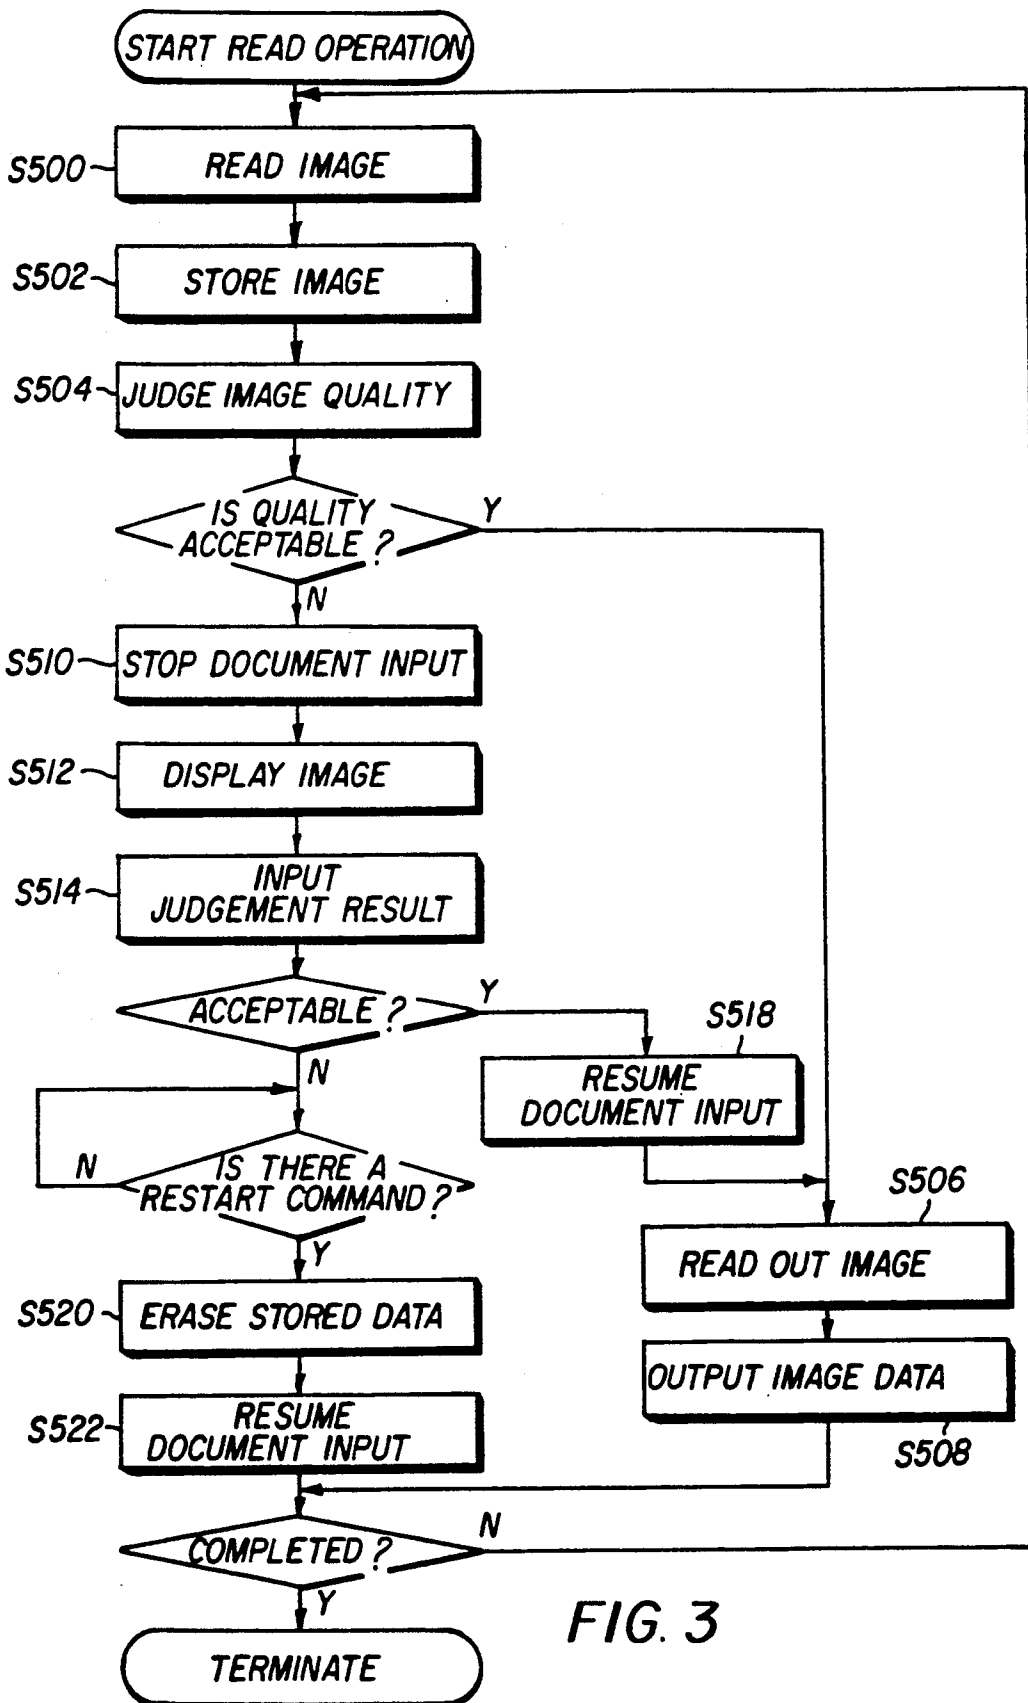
START READ OPERATION

S500 READ IMAGE

S502 STORE IMAGE

S504 JUDGE IMAGE QUALITY

IS QUALITY ACCEPTABLE ?

Y

N

S510 STOP DOCUMENT INPUT

S512 DISPLAY IMAGE

S514 INPUT JUDGEMENT RESULT

ACCEPTABLE ?

Y

S518

RESUME DOCUMENT INPUT

N

N

IS THERE A RESTART COMMAND ?

Y

S506

READ OUT IMAGE

S520 ERASE STORED DATA

OUTPUT IMAGE DATA

S508

S522 RESUME DOCUMENT INPUT

COMPLETED ?

N

Y

TERMINATE

FIG. 3